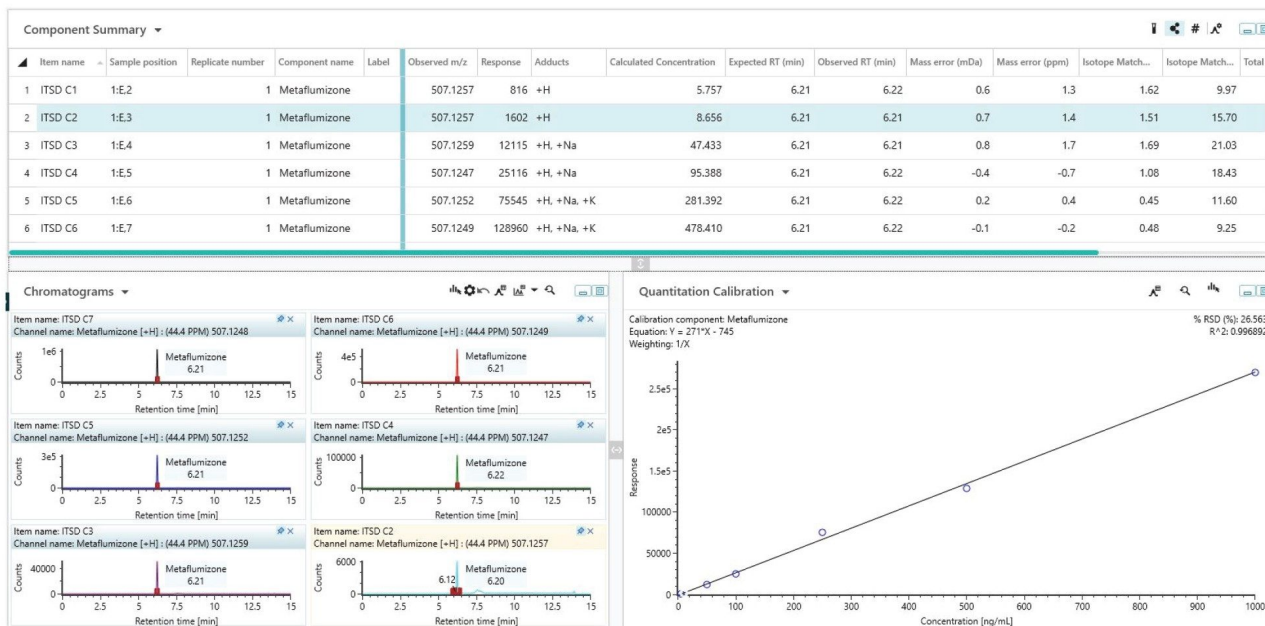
Component Summary ▾

| | Item name | Sample position | Replicate number | Component name | Label | Observed m/z | Response | Adducts | Calculated Concentration | Expected RT (min) | Observed RT (min) | Mass error (mDa) | Mass error (ppm) | Isotope Match... | Isotope Match... | Total |
|---|---|---|---|---|---|---|---|---|---|---|---|---|---|---|---|---|
| 1 | ITSD C1 | 1:E,2 | 1 | Metaflumizone | | 507.1257 | 816 | +H | 5.757 | 6.21 | 6.22 | 0.6 | 1.3 | 1.62 | 9.97 | |
| 2 | ITSD C2 | 1:E,3 | 1 | Metaflumizone | | 507.1257 | 1602 | +H | 8.656 | 6.21 | 6.21 | 0.7 | 1.4 | 1.51 | 15.70 | |
| 3 | ITSD C3 | 1:E,4 | 1 | Metaflumizone | | 507.1259 | 12115 | +H, +Na | 47.433 | 6.21 | 6.21 | 0.8 | 1.7 | 1.69 | 21.03 | |
| 4 | ITSD C4 | 1:E,5 | 1 | Metaflumizone | | 507.1247 | 25116 | +H, +Na | 95.388 | 6.21 | 6.22 | -0.4 | -0.7 | 1.08 | 18.43 | |
| 5 | ITSD C5 | 1:E,6 | 1 | Metaflumizone | | 507.1252 | 75545 | +H, +Na, +K | 281.392 | 6.21 | 6.22 | 0.2 | 0.4 | 0.45 | 11.60 | |
| 6 | ITSD C6 | 1:E,7 | 1 | Metaflumizone | | 507.1249 | 128960 | +H, +Na, +K | 478.410 | 6.21 | 6.22 | -0.1 | -0.2 | 0.48 | 9.25 | |

Chromatograms ▾

Item name: ITSD C7
Channel name: Metaflumizone [+H] : (44.4 PPM) 507.1248
1e6 Counts 0
Metaflumizone 6.21
0 2.5 5 7.5 10 12.5 15
Retention time [min]

Item name: ITSD C6
Channel name: Metaflumizone [+H] : (44.4 PPM) 507.1249
4e5 Counts 0
Metaflumizone 6.21
0 2.5 5 7.5 10 12.5 15
Retention time [min]

Item name: ITSD C5
Channel name: Metaflumizone [+H] : (44.4 PPM) 507.1252
3e5 Counts 0
Metaflumizone 6.21
0 2.5 5 7.5 10 12.5 15
Retention time [min]

Item name: ITSD C4
Channel name: Metaflumizone [+H] : (44.4 PPM) 507.1247
100000 Counts 0
Metaflumizone 6.22
0 2.5 5 7.5 10 12.5 15
Retention time [min]

Item name: ITSD C3
Channel name: Metaflumizone [+H] : (44.4 PPM) 507.1259
40000 Counts 0
Metaflumizone 6.21
0 2.5 5 7.5 10 12.5 15
Retention time [min]

Item name: ITSD C2
Channel name: Metaflumizone [+H] : (44.4 PPM) 507.1257
6000 Counts 0
6.12 Metaflumizone 6.20
0 2.5 5 7.5 10 12.5 15
Retention time [min]

Quantitation Calibration ▾

Calibration component: Metaflumizone
Equation: Y = 271*X - 745
Weighting: 1/X
% RSD (%): 26.563
R^2: 0.996892

Response
2.5e5
2e5
1.5e5
100000
50000
0
0 100 200 300 400 500 600 700 800 900 1000
Concentration [ng/mL]